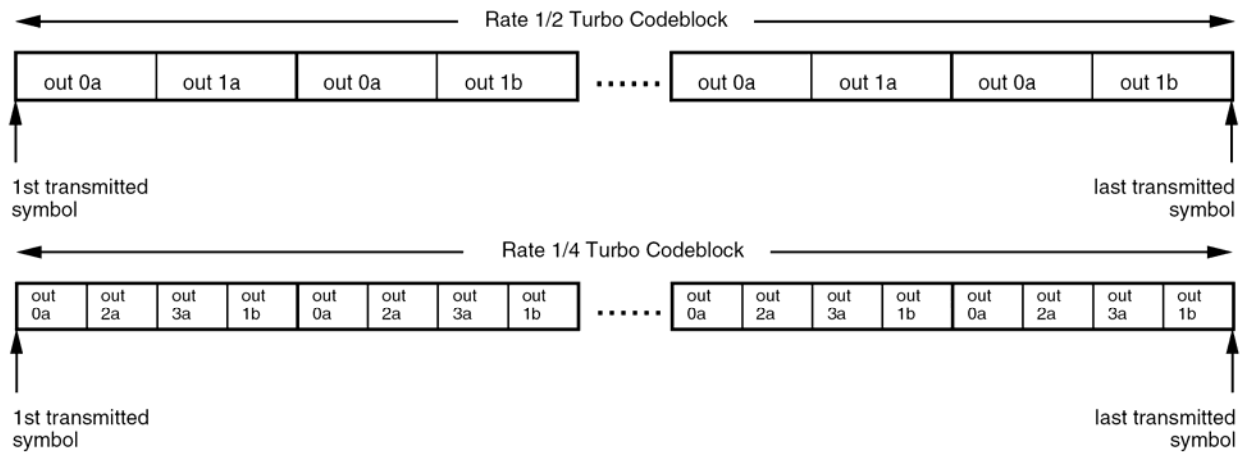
Rate 1/2 Turbo Codeblock

| out 0a | out 1a | out 0a | out 1b | ...... | out 0a | out 1a | out 0a | out 1b |
|---|---|---|---|---|---|---|---|---|

1st transmitted symbol

last transmitted symbol

Rate 1/4 Turbo Codeblock

| out 0a | out 2a | out 3a | out 1b | out 0a | out 2a | out 3a | out 1b | ...... | out 0a | out 2a | out 3a | out 1b | out 0a | out 2a | out 3a | out 1b |
|---|---|---|---|---|---|---|---|---|---|---|---|---|---|---|---|---|

1st transmitted symbol

last transmitted symbol